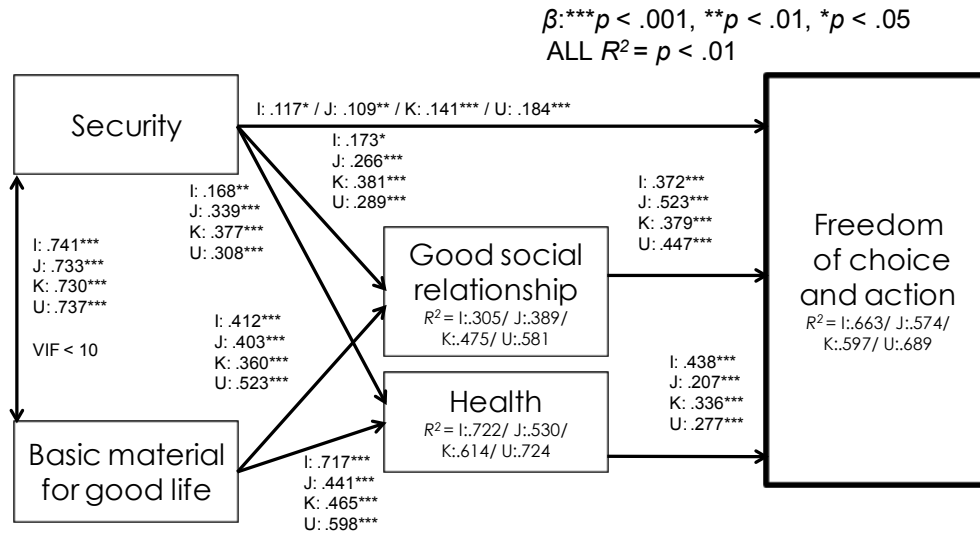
$\beta$:***$p$ < .001, **$p$ < .01, *$p$ < .05
ALL $R^2$ = $p$ < .01

Security

I: .117* / J: .109** / K: .141*** / U: .184***

I: .173*
J: .266***
K: .381***
U: .289***

I: .168**
J: .339***
K: .377***
U: .308***

I: .372***
J: .523***
K: .379***
U: .447***

I: .741***
J: .733***
K: .730***
U: .737***

VIF < 10

Good social relationship
$R^2$ = I:.305/ J:.389/ K:.475/ U:.581

Freedom of choice and action
$R^2$ = I:.663/ J:.574/ K:.597/ U:.689

I: .412***
J: .403***
K: .360***
U: .523***

I: .438***
J: .207***
K: .336***
U: .277***

Health
$R^2$ = I:.722/ J:.530/ K:.614/ U:.724

Basic material for good life

I: .717***
J: .441***
K: .465***
U: .598***